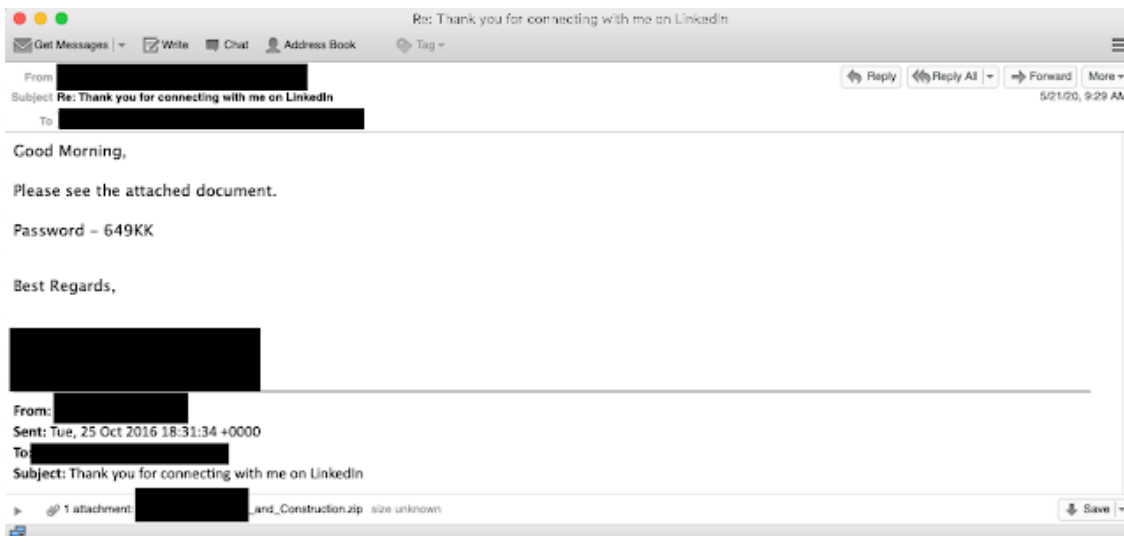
Re: Thank you for connecting with me on LinkedIn

Get Messages | Write | Chat | Address Book | Tag

From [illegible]
Subject Re: Thank you for connecting with me on LinkedIn
To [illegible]

Reply | Reply All | Forward | More
5/21/20, 9:29 AM

Good Morning,

Please see the attached document.

Password - 649KK

Best Regards,

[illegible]

From: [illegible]
Sent: Tue, 25 Oct 2016 18:31:34 +0000
To: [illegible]
Subject: Thank you for connecting with me on LinkedIn

1 attachment: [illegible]_and_Construction.zip size unknown

Save